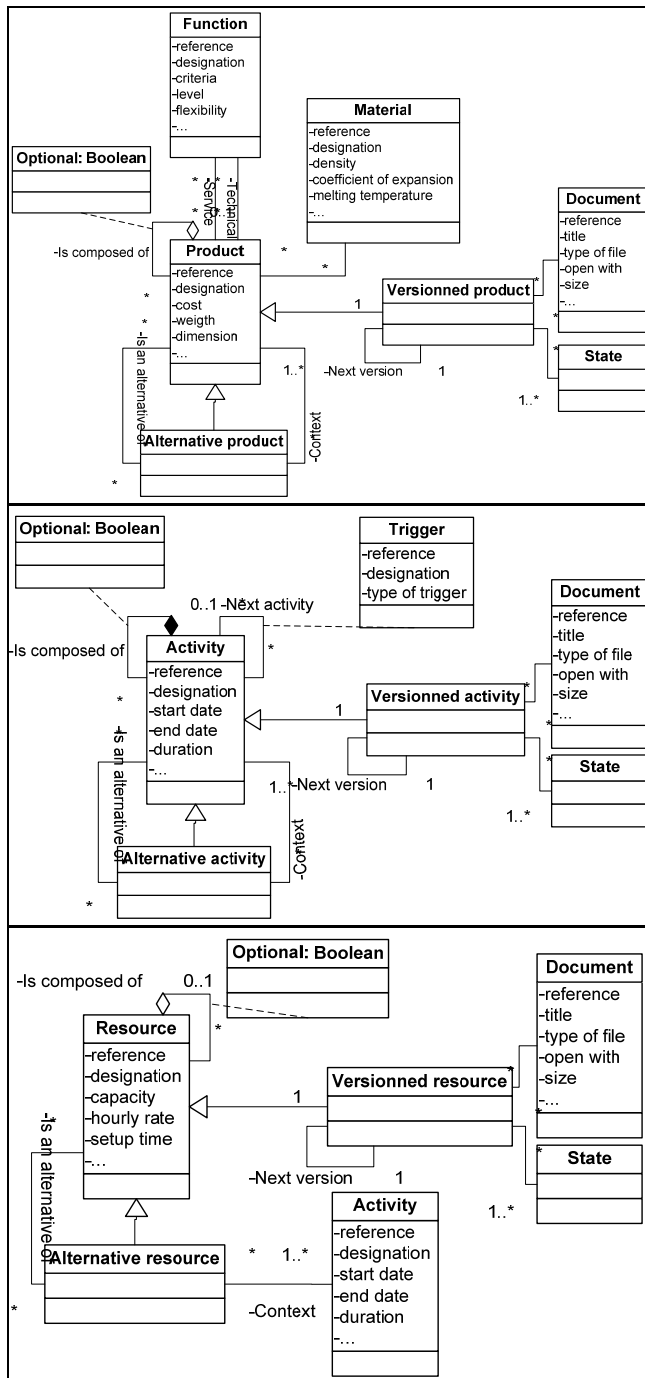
Function
-reference
-designation
-criteria
-level
-flexibility
-...

Material
-reference
-designation
-density
-coefficient of expansion
-melting temperature
-...

Optional: Boolean

* -Service * -Technical 0..*

-Is composed of

Product
-reference
-designation
-cost
-weigth
-dimension
-...

*

*

Document
-reference
-title
-type of file
-open with
-size
-...

1

Versionned product

*

*

State

-Next version 1

1..*

1..*

-Is an alternative of

Alternative product

-Context

*

Optional: Boolean

Trigger
-reference
-designation
-type of trigger

0..1 -Next activity *

-Is composed of

Activity
-reference
-designation
-start date
-end date
-duration
-...

*

*

Document
-reference
-title
-type of file
-open with
-size
-...

1

Versionned activity

*

*

State

1..* -Next version 1

1..*

-Is an alternative of

Alternative activity

-Context

*

Optional: Boolean

-Is composed of 0..1

*

Resource
-reference
-designation
-capacity
-hourly rate
-setup time
-...

Document
-reference
-title
-type of file
-open with
-size
-...

1

Versionned resource

*

*

State

-Next version 1

1..*

-Is an alternative of

Activity
-reference
-designation
-start date
-end date
-duration
-...

Alternative resource

* 1..*

-Context

*